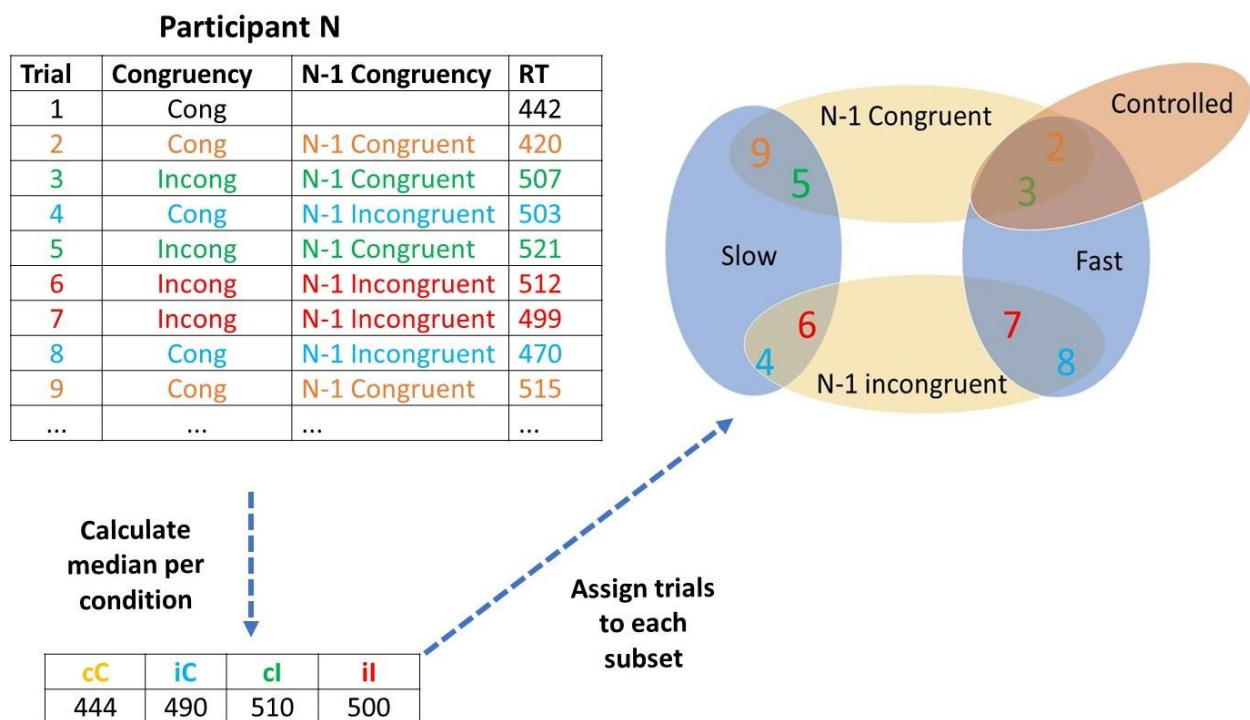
Participant N

| Trial | Congruency | N-1 Congruency | RT |
|---|---|---|---|
| 1 | Cong | | 442 |
| 2 | Cong | N-1 Congruent | 420 |
| 3 | Incong | N-1 Congruent | 507 |
| 4 | Cong | N-1 Incongruent | 503 |
| 5 | Incong | N-1 Congruent | 521 |
| 6 | Incong | N-1 Incongruent | 512 |
| 7 | Incong | N-1 Incongruent | 499 |
| 8 | Cong | N-1 Incongruent | 470 |
| 9 | Cong | N-1 Congruent | 515 |
| ... | ... | ... | ... |

Calculate median per condition

| cC | iC | cI | iI |
|---|---|---|---|
| 444 | 490 | 510 | 500 |

Assign trials to each subset

N-1 Congruent

Controlled

9
5
2
3

Slow

Fast

6
7
4
8

N-1 incongruent